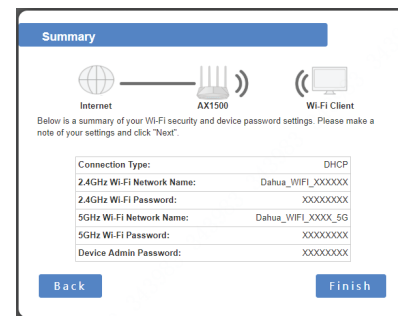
Summary

Internet

AX1500

Wi-Fi Client

Below is a summary of your Wi-Fi security and device password settings. Please make a note of your settings and click "Next".

| | |
|---|---|
| Connection Type: | DHCP |
| 2.4GHz Wi-Fi Network Name: | Dahua_WIFI_XXXXXX |
| 2.4GHz Wi-Fi Password: | XXXXXXXX |
| 5GHz Wi-Fi Network Name: | Dahua_WIFI_XXXX_5G |
| 5GHz Wi-Fi Password: | XXXXXXXX |
| Device Admin Password: | XXXXXXXX |

Back

Finish